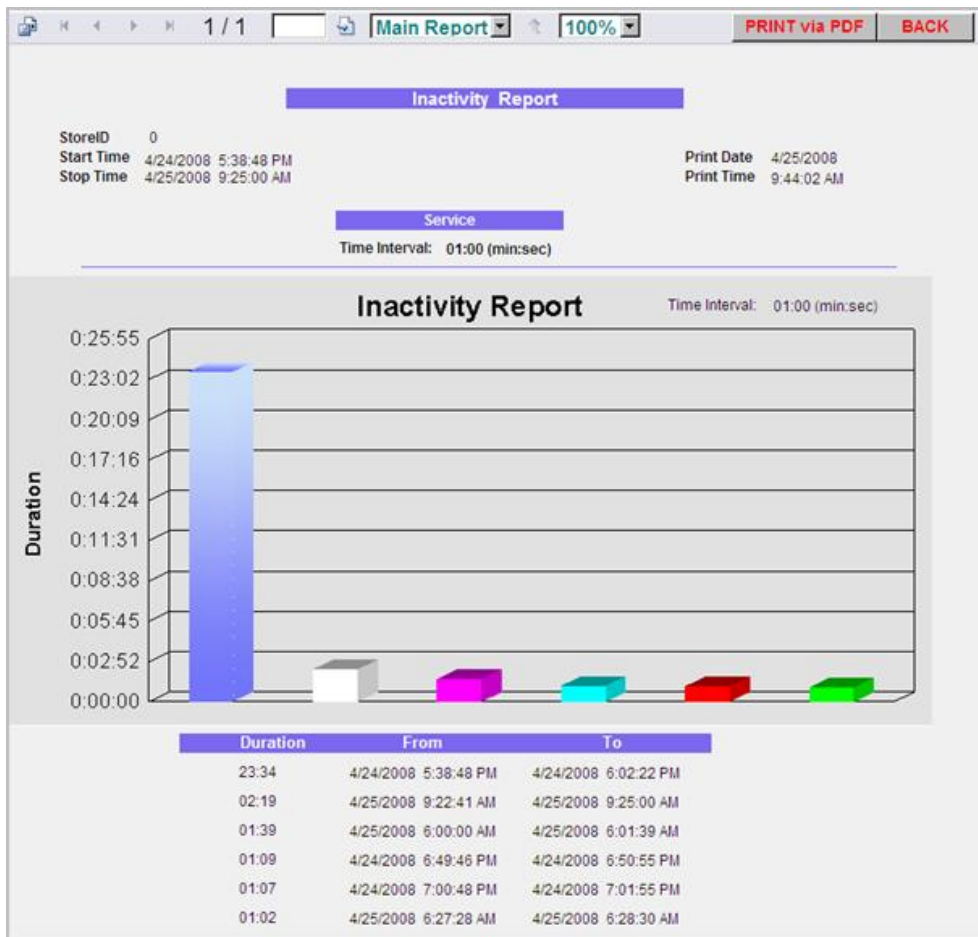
1 / 1 Main Report 100% PRINT via PDF BACK

Inactivity Report

StoreID 0
Start Time 4/24/2008 5:38:48 PM
Stop Time 4/25/2008 9:25:00 AM

Print Date 4/25/2008
Print Time 9:44:02 AM

Service

Time Interval: 01:00 (min:sec)

Inactivity Report

Time Interval: 01:00 (min:sec)

0:25:55
0:23:02
0:20:09
0:17:16
0:14:24
0:11:31
0:08:38
0:05:45
0:02:52
0:00:00

Duration

| Duration | From | To |
|---|---|---|
| 23:34 | 4/24/2008 5:38:48 PM | 4/24/2008 6:02:22 PM |
| 02:19 | 4/25/2008 9:22:41 AM | 4/25/2008 9:25:00 AM |
| 01:39 | 4/25/2008 6:00:00 AM | 4/25/2008 6:01:39 AM |
| 01:09 | 4/24/2008 6:49:46 PM | 4/24/2008 6:50:55 PM |
| 01:07 | 4/24/2008 7:00:48 PM | 4/24/2008 7:01:55 PM |
| 01:02 | 4/25/2008 6:27:28 AM | 4/25/2008 6:28:30 AM |